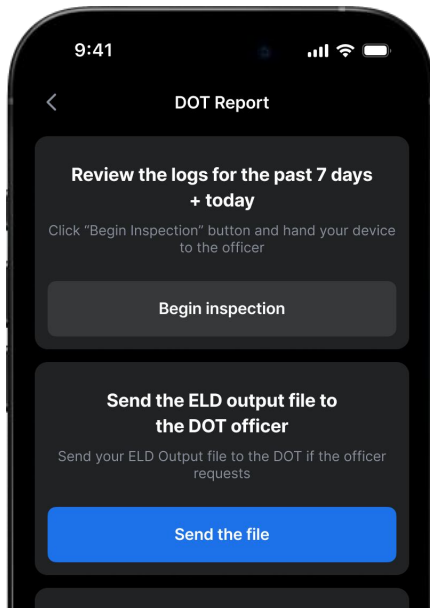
9:41

<

DOT Report

Review the logs for the past 7 days + today

Click "Begin Inspection" button and hand your device to the officer

Begin inspection

Send the ELD output file to the DOT officer

Send your ELD Output file to the DOT if the officer requests

Send the file